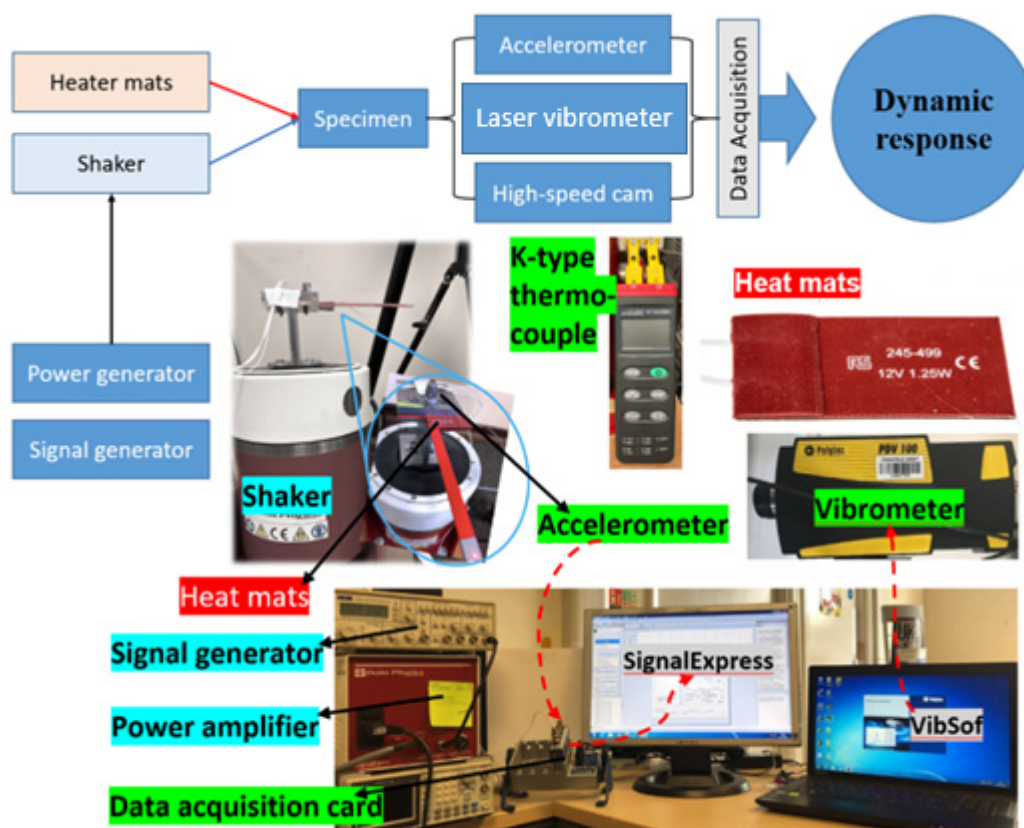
Heater mats

Shaker

Power generator

Signal generator

Specimen

Accelerometer

Laser vibrometer

High-speed cam

Data Acquisition

Dynamic response

K-type thermocouple

Heat mats

RS 245-499 CE 12V 1.25W

Polytec PDV 100

Shaker

Accelerometer

Vibrometer

Heat mats

Signal generator

Power amplifier

Data acquisition card

SignalExpress

VibSof